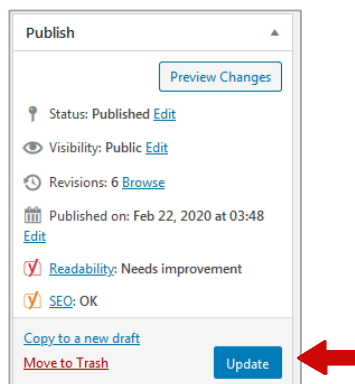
Publish

Preview Changes

Status: Published Edit

Visibility: Public Edit

Revisions: 6 Browse

Published on: Feb 22, 2020 at 03:48 Edit

Readability: Needs improvement

SEO: OK

Copy to a new draft

Move to Trash

Update